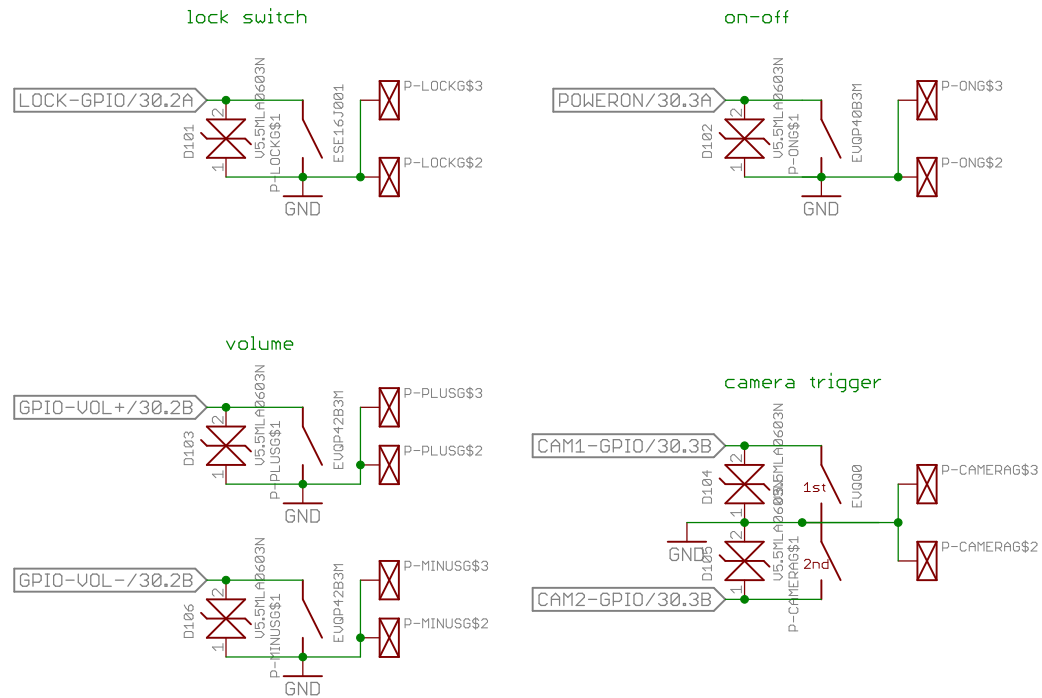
lock switch

LOCK-GPIO/30.2A

D101

2

1

V5.5MLA0603N

P-LOCKG$1

ESE16J001

P-LOCKG$3

P-LOCKG$2

GND

on-off

POWERON/30.3A

D102

2

1

V5.5MLA0603N

P-ONG$1

EVQP40B3M

P-ONG$3

P-ONG$2

GND

volume

GPIO-VOL+/30.2B

D103

2

1

V5.5MLA0603N

P-PLUSG$1

EVQP42B3M

P-PLUSG$3

P-PLUSG$2

GND

GPIO-VOL-/30.2B

D106

2

1

V5.5MLA0603N

P-MINUSG$1

EVQP42B3M

P-MINUSG$3

P-MINUSG$2

GND

camera trigger

CAM1-GPIO/30.3B

D104

2

1

V5.5MLA0603N

1st

EVQQ0

P-CAMERAG$3

GND

D105

2

1

V5.5MLA0603N

2nd

P-CAMERAG$1

P-CAMERAG$2

CAM2-GPIO/30.3B